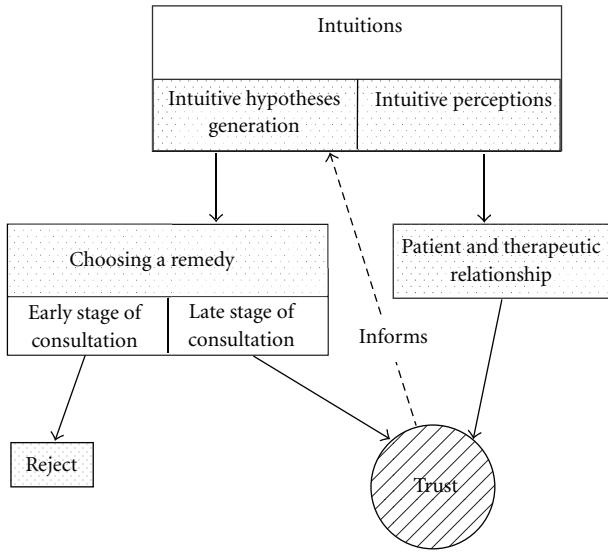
Intuitions

Intuitive hypotheses generation

Intuitive perceptions

Choosing a remedy

Early stage of consultation

Late stage of consultation

Patient and therapeutic relationship

Informs

Reject

Trust